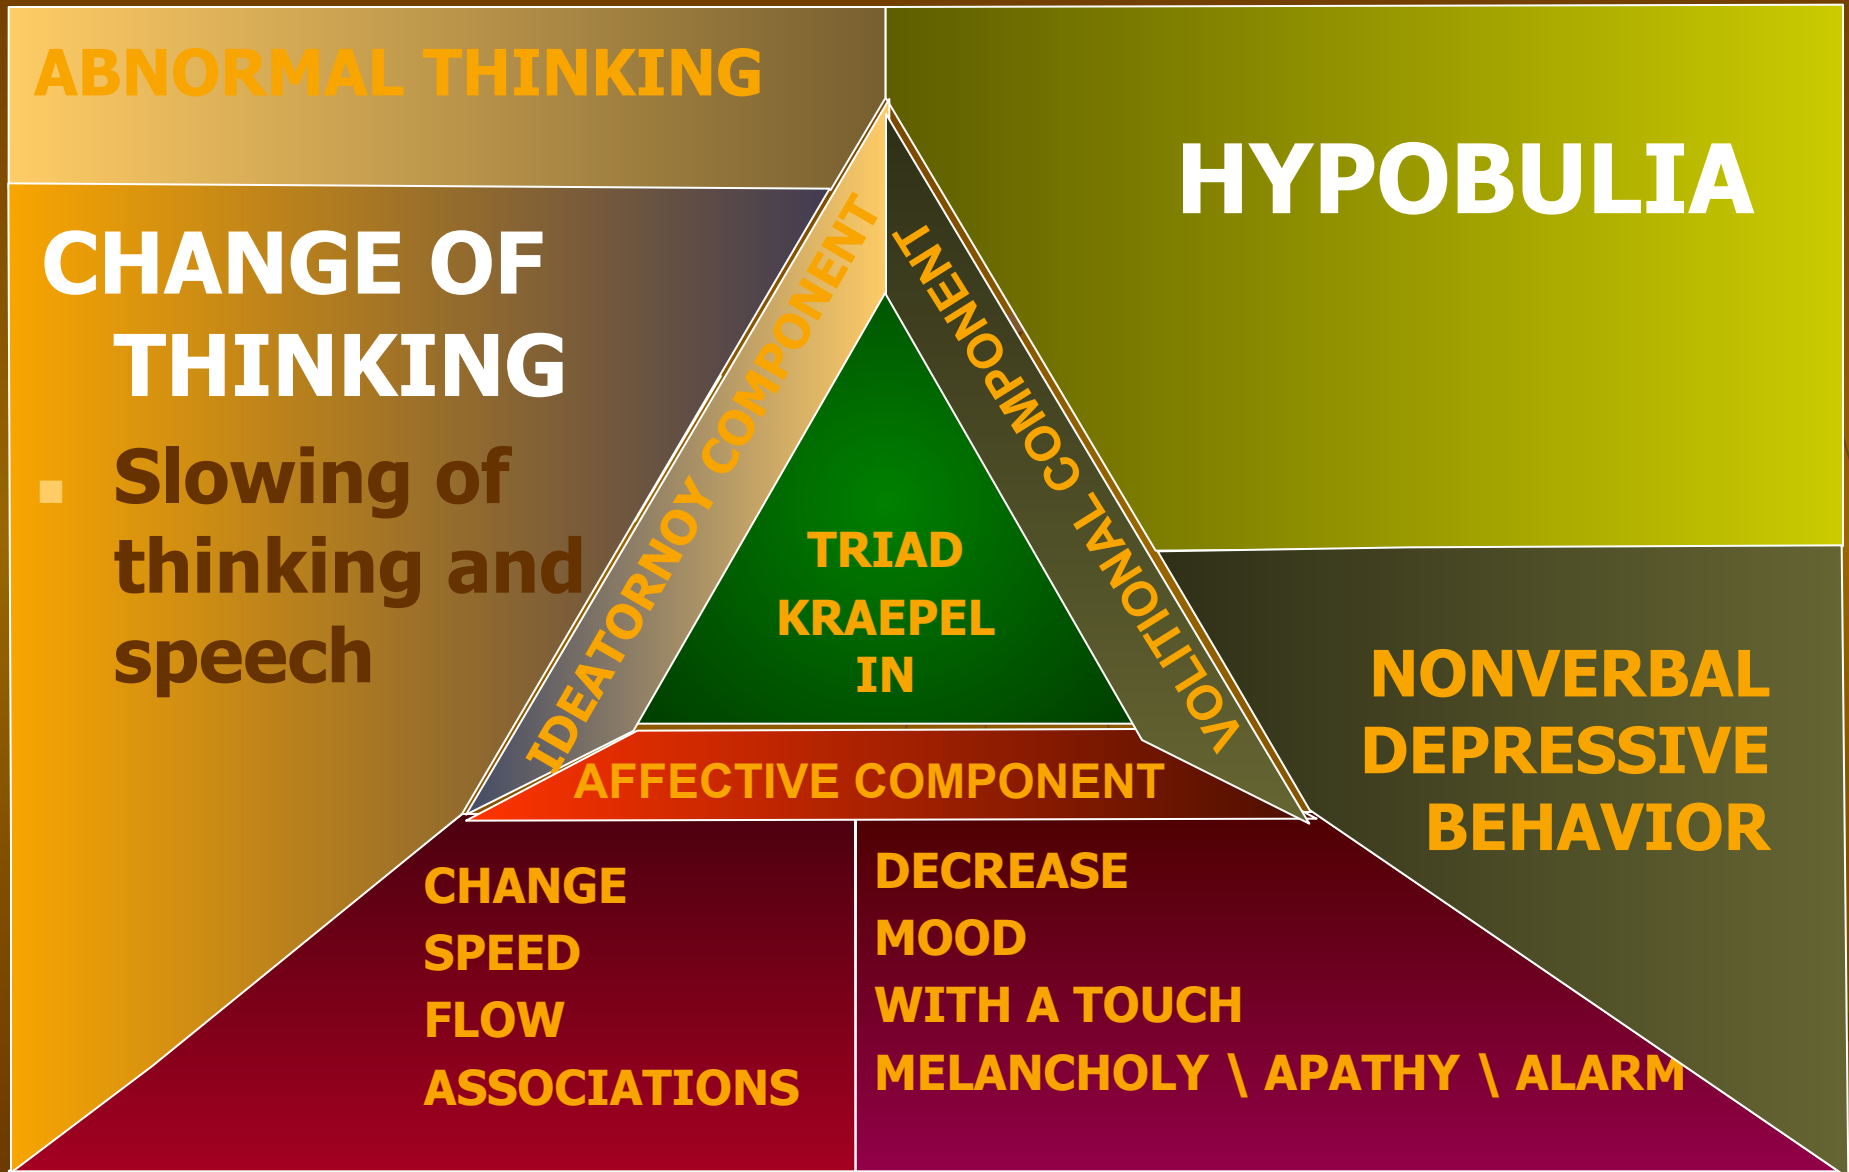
ABNORMAL THINKING

HYPOBULIA

CHANGE OF THINKING

Slowing of thinking and speech

IDEATORNOY COMPONENT

VOLITIONAL COMPONENT

TRIAD KRAEPEL IN

AFFECTIVE COMPONENT

NONVERBAL DEPRESSIVE BEHAVIOR

CHANGE
SPEED
FLOW
ASSOCIATIONS

DECREASE
MOOD
WITH A TOUCH
MELANCHOLY \ APATHY \ ALARM